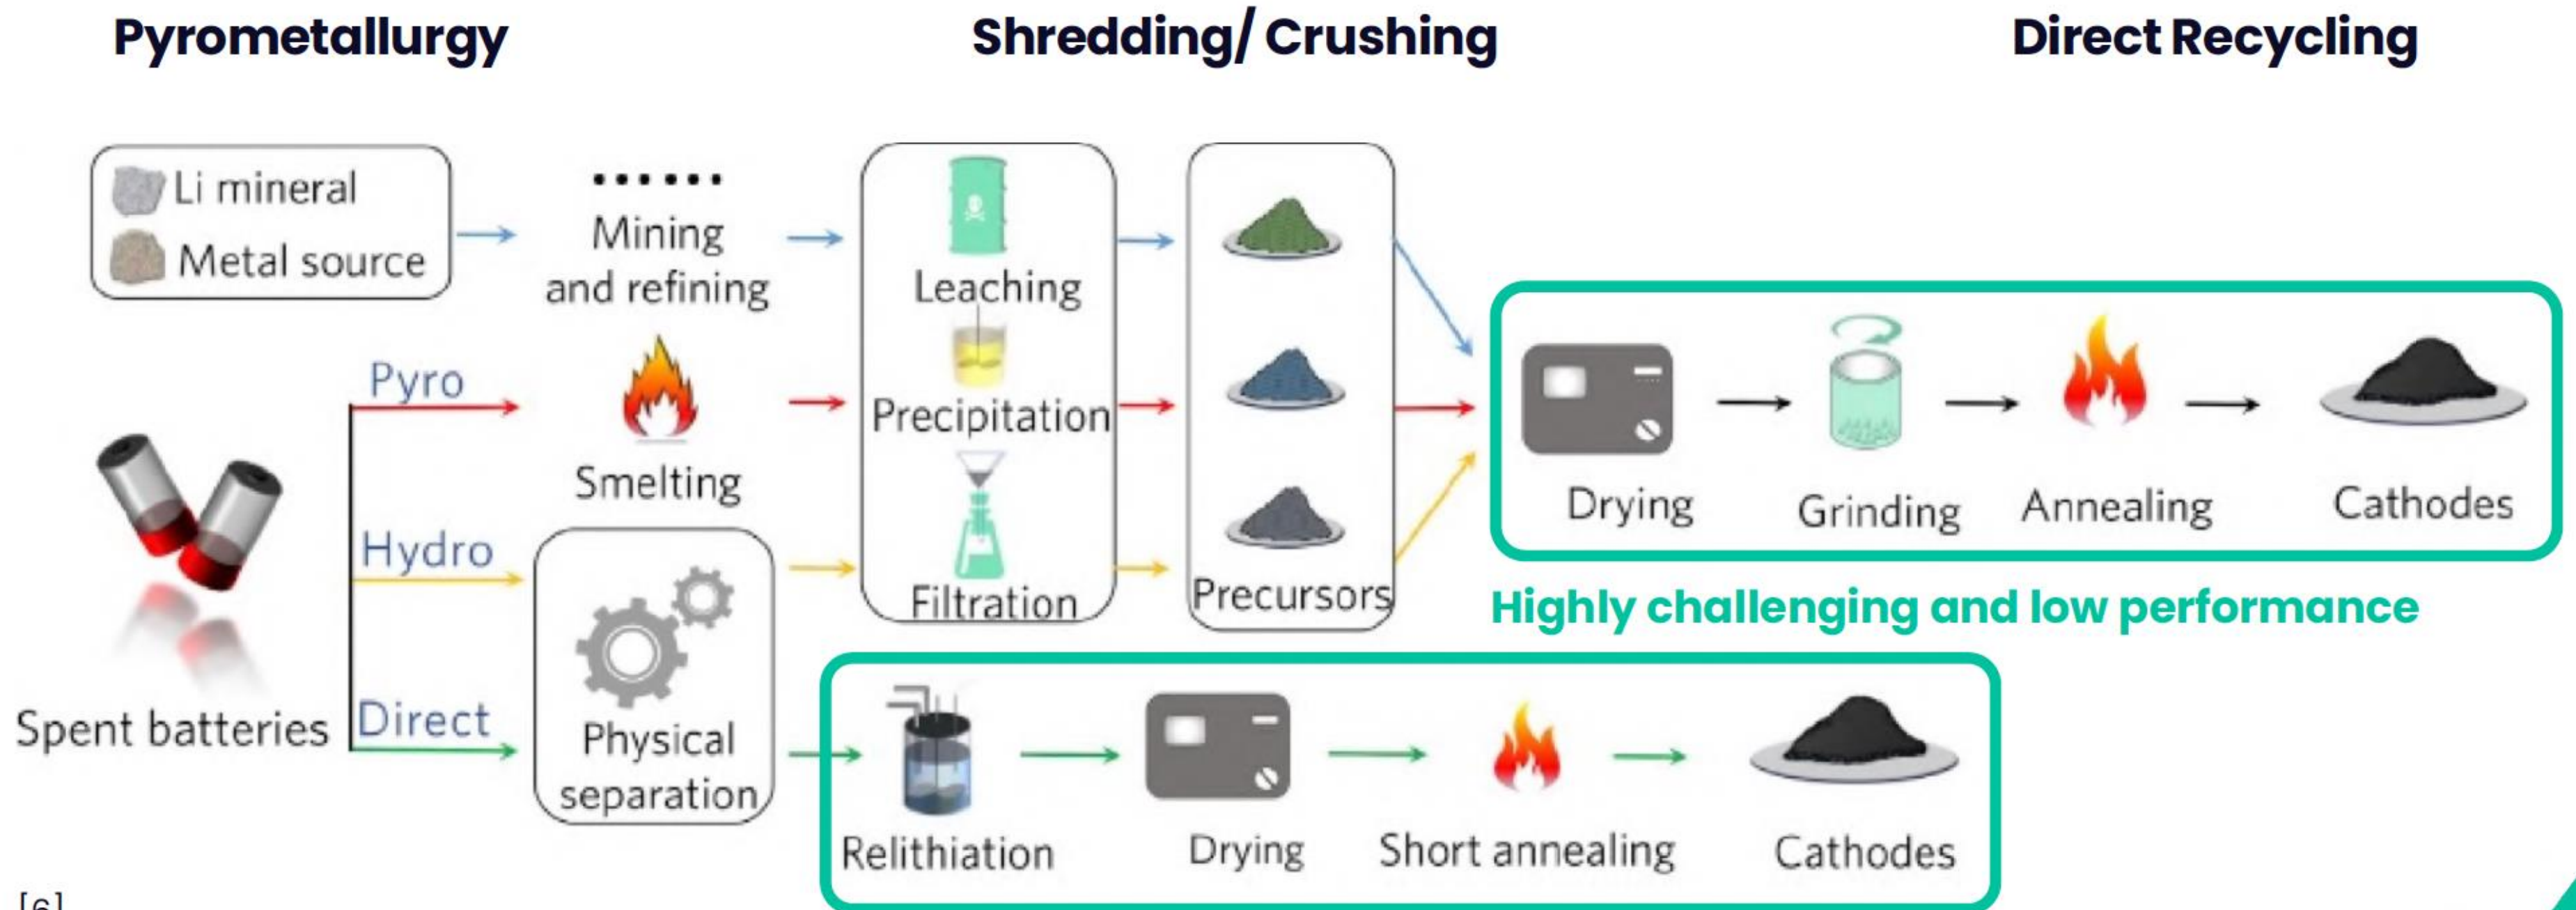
Pyrometallurgy

Shredding/ Crushing

Direct Recycling

Li mineral
Metal source

Mining and refining

Leaching

Precipitation

Filtration

Precursors

Pyro

Smelting

Hydro

Direct

Spent batteries

Physical separation

Drying

Grinding

Annealing

Cathodes

Highly challenging and low performance

Relithiation

Drying

Short annealing

Cathodes

[6]